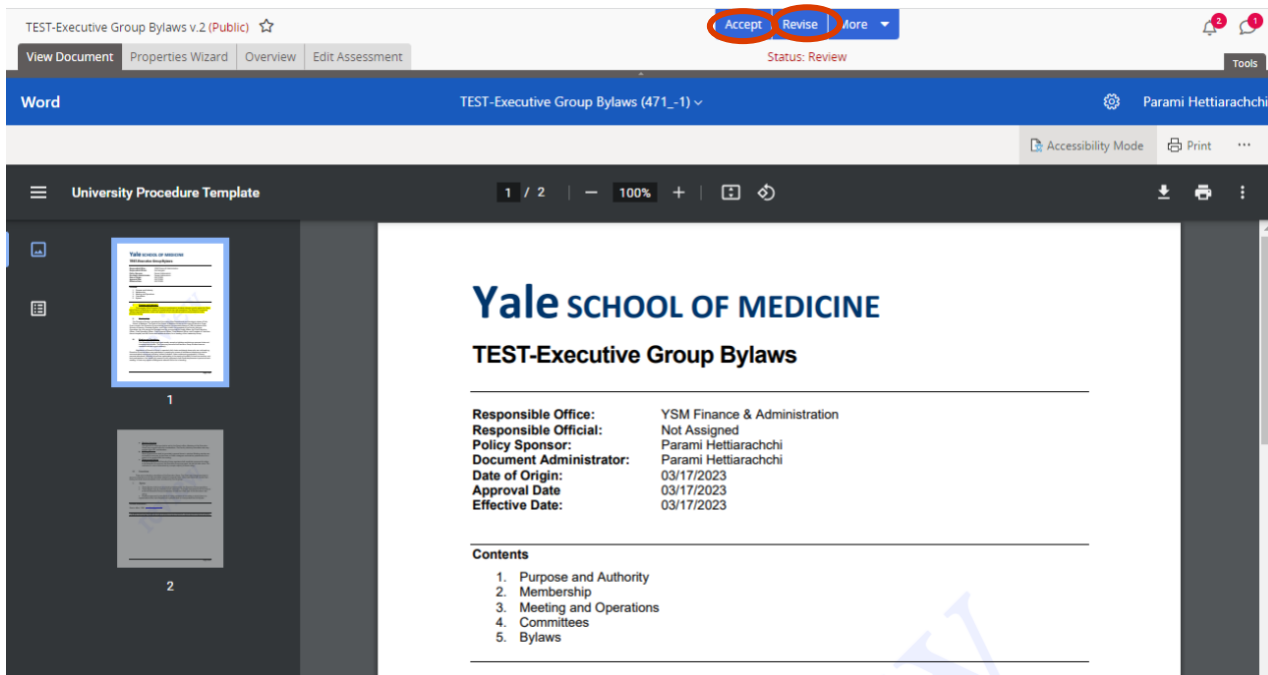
TEST-Executive Group Bylaws v.2 (Public)

Accept Revise More

2 1

View Document Properties Wizard Overview Edit Assessment

Status: Review

Tools

Word

TEST-Executive Group Bylaws (471_-1)

Parami Hettiarachchi

Accessibility Mode Print ···

University Procedure Template

1 / 2 — 100% +

1

2

Yale SCHOOL OF MEDICINE

TEST-Executive Group Bylaws

| | |
|---|---|
| **Responsible Office:** | YSM Finance & Administration |
| **Responsible Official:** | Not Assigned |
| **Policy Sponsor:** | Parami Hettiarachchi |
| **Document Administrator:** | Parami Hettiarachchi |
| **Date of Origin:** | 03/17/2023 |
| **Approval Date** | 03/17/2023 |
| **Effective Date:** | 03/17/2023 |

**Contents**

1. Purpose and Authority
2. Membership
3. Meeting and Operations
4. Committees
5. Bylaws